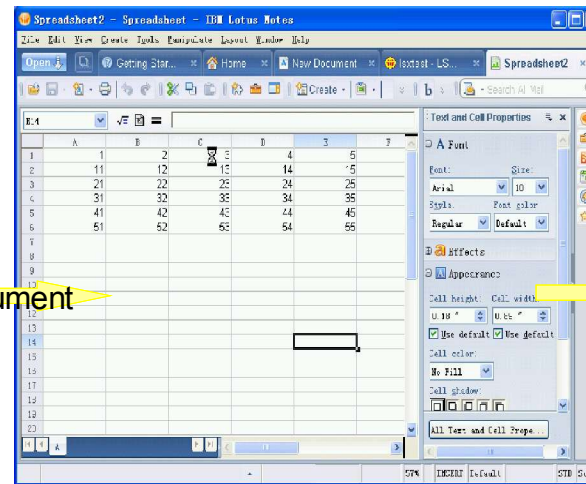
Spreadsheet2 - Spreadsheet - IBM Lotus Notes

File Edit View Create Tools Manipulate Layout Window Help

Open | Getting Star... | Home | New Document | lsxtest - LS... | Spreadsheet2

Create | Search All Mail

E14

| | A | B | C | D | E | F |
|---|---|---|---|---|---|---|
| 1 | 1 | 2 | 3 | 4 | 5 | |
| 2 | 11 | 12 | 13 | 14 | 15 | |
| 3 | 21 | 22 | 23 | 24 | 25 | |
| 4 | 31 | 32 | 33 | 34 | 35 | |
| 5 | 41 | 42 | 43 | 44 | 45 | |
| 6 | 51 | 52 | 53 | 54 | 55 | |
| 7 | | | | | | |
| 8 | | | | | | |
| 9 | | | | | | |
| 10 | | | | | | |
| 11 | | | | | | |
| 12 | | | | | | |
| 13 | | | | | | |
| 14 | | | | | | |
| 15 | | | | | | |
| 16 | | | | | | |
| 17 | | | | | | |
| 18 | | | | | | |
| 19 | | | | | | |
| 20 | | | | | | |

ument

A

Text and Cell Properties

A Font

Font: Arial

Size: 10

Style: Regular

Font color: Default

Effects

Appearance

Cell height: 0.18 "

Cell width: 0.85 "

Use default

Use default

Cell color: No Fill

Cell shadow

All Text and Cell Prope...

57% INSERT Default STD